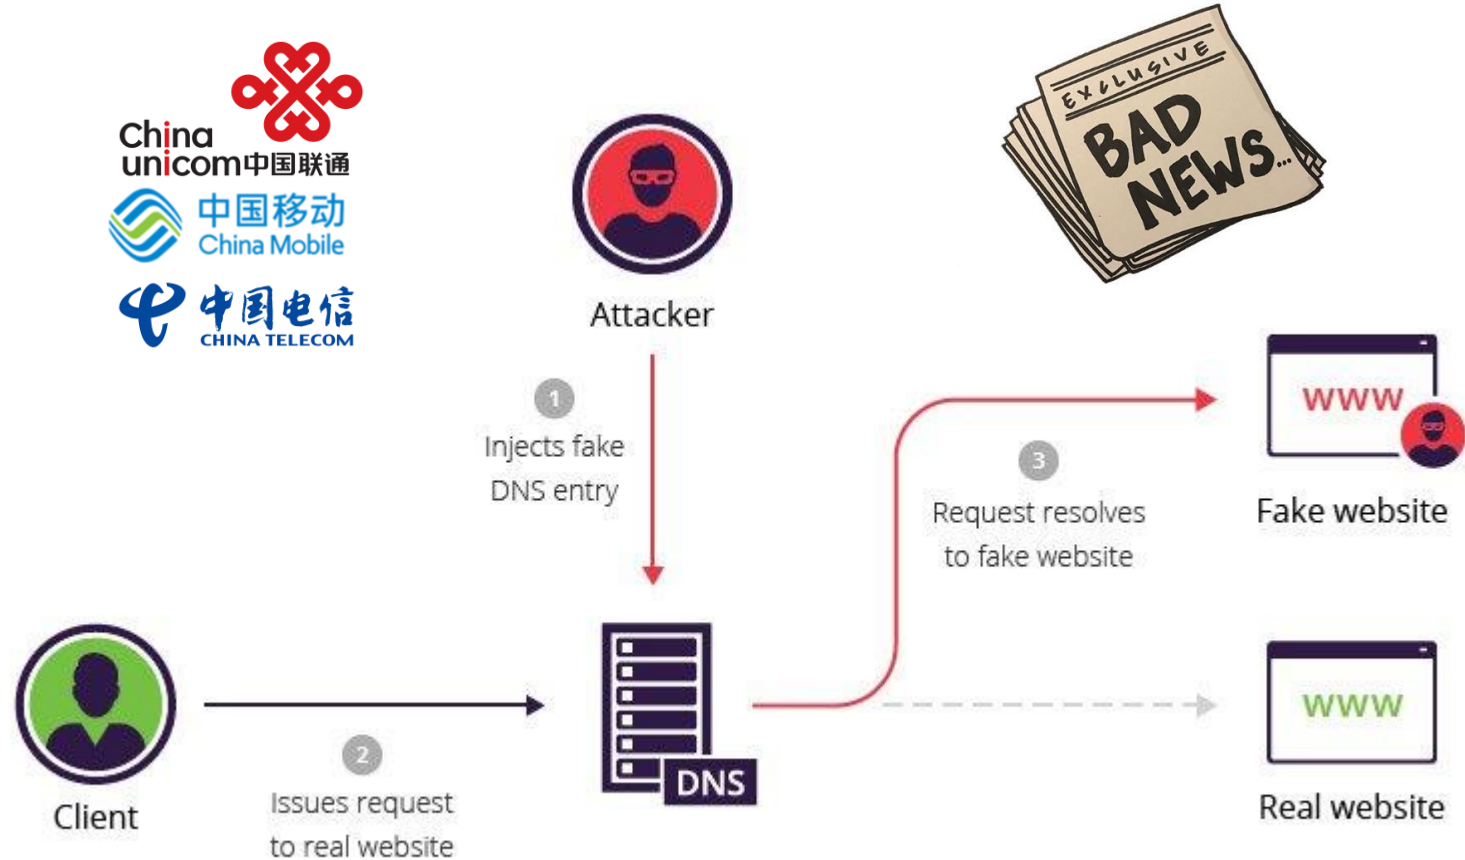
China unicom 中国联通

中国移动 China Mobile

中国电信 CHINA TELECOM

EXCLUSIVE BAD NEWS...

Attacker

1 Injects fake DNS entry

3 Request resolves to fake website

www

Fake website

DNS

www

Real website

Client

2 Issues request to real website